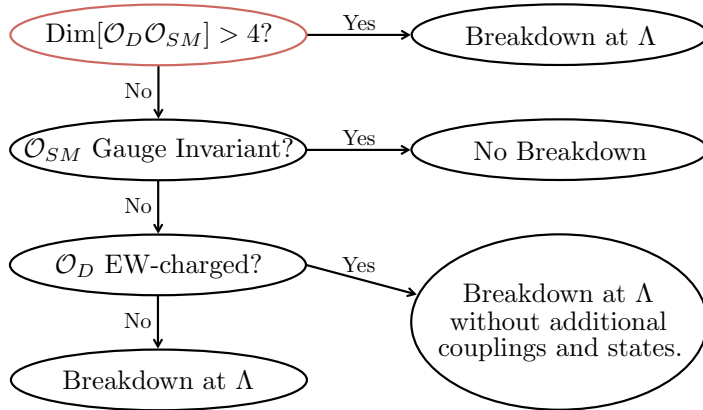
Dim$[\mathcal{O}_D \mathcal{O}_{SM}] > 4$?

Yes

Breakdown at $\Lambda$

No

$\mathcal{O}_{SM}$ Gauge Invariant?

Yes

No Breakdown

No

$\mathcal{O}_D$ EW-charged?

Yes

Breakdown at $\Lambda$ without additional couplings and states.

No

Breakdown at $\Lambda$